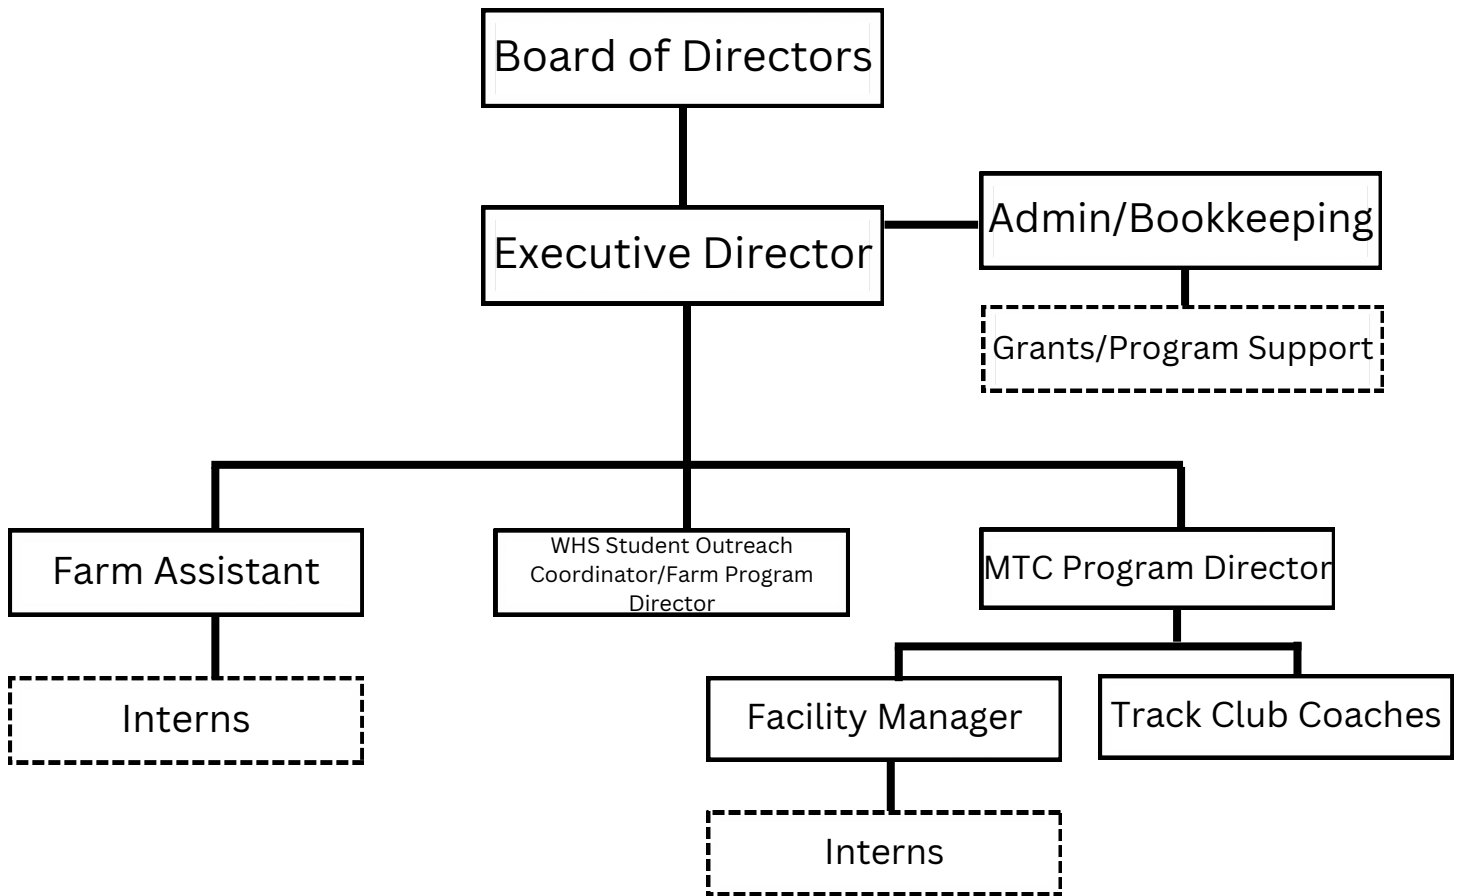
Board of Directors

Executive Director

Admin/Bookkeeping

Grants/Program Support

Farm Assistant

WHS Student Outreach Coordinator/Farm Program Director

MTC Program Director

Interns

Facility Manager

Track Club Coaches

Interns